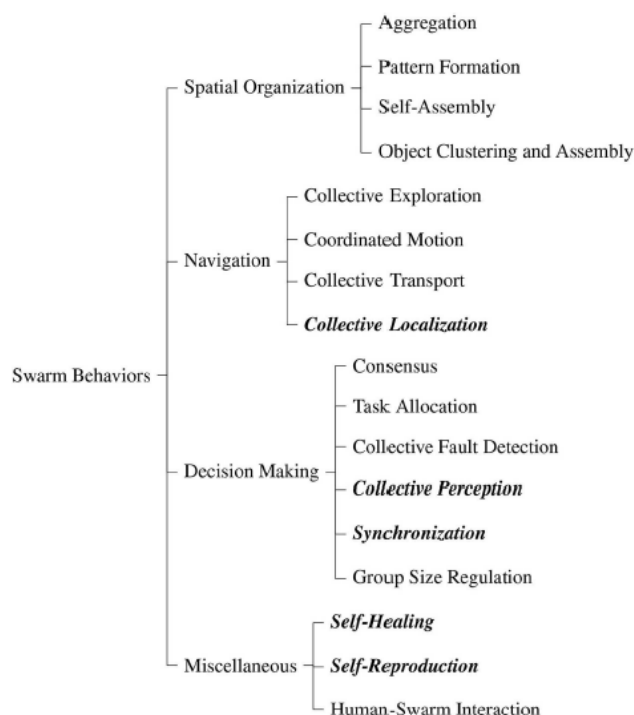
Swarm Behaviors

Spatial Organization
Aggregation
Pattern Formation
Self-Assembly
Object Clustering and Assembly

Navigation
Collective Exploration
Coordinated Motion
Collective Transport
*Collective Localization*

Decision Making
Consensus
Task Allocation
Collective Fault Detection
*Collective Perception*
*Synchronization*
Group Size Regulation

Miscellaneous
*Self-Healing*
*Self-Reproduction*
Human-Swarm Interaction